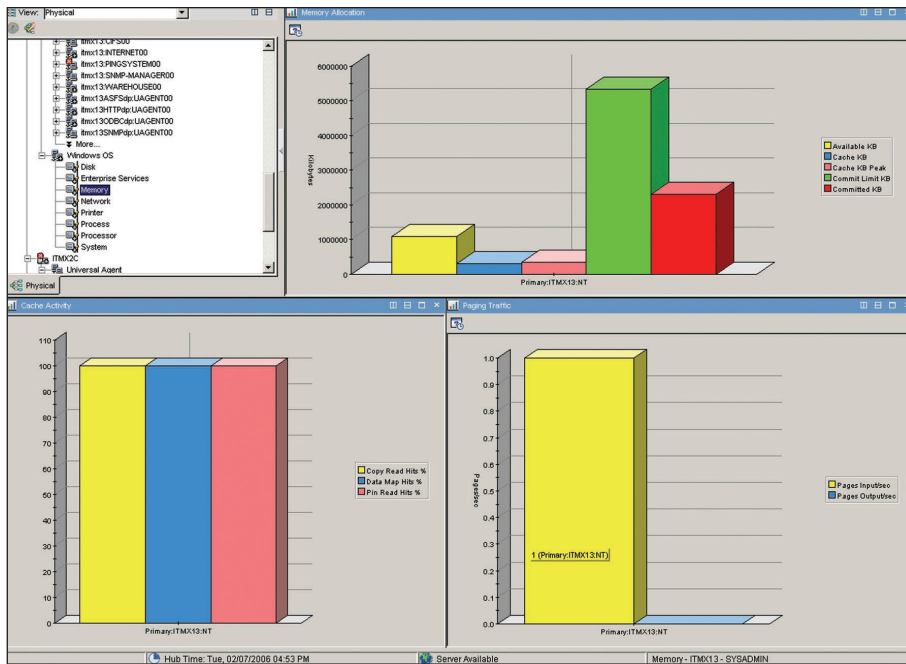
View: Physical

itmx13:CIFS00
itmx13:INTERNET00
itmx13:PINGSYSTEM00
itmx13:SNMP-MANAGER00
itmx13:WAREHOUSE00
itmx13ASFSdp:UAGENT00
itmx13HTTPdp:UAGENT00
itmx13ODBCdp:UAGENT00
itmx13SNMPdp:UAGENT00
More...
Windows OS
Disk
Enterprise Services
Memory
Network
Printer
Process
Processor
System
ITMX2C
Universal Agent

Physical

Memory Allocation

6000000
5000000
4000000
3000000
2000000
1000000
0

Kilobytes

Primary:ITMX13:NT

Available KB
Cache KB
Cache KB Peak
Commit Limit KB
Committed KB

Cache Activity

110
100
90
80
70
60
50
40
30
20
10
0

Primary:ITMX13:NT

Copy Read Hits %
Data Map Hits %
Pin Read Hits %

Paging Traffic

1.0
0.9
0.8
0.7
0.6
0.5
0.4
0.3
0.2
0.1
0.0

Pages/sec

1 (Primary:ITMX13:NT)

Primary:ITMX13:NT

Pages Input/sec
Pages Output/sec

Hub Time: Tue, 02/07/2006 04:53 PM

Server Available

Memory - ITMX13 - SYSADMIN